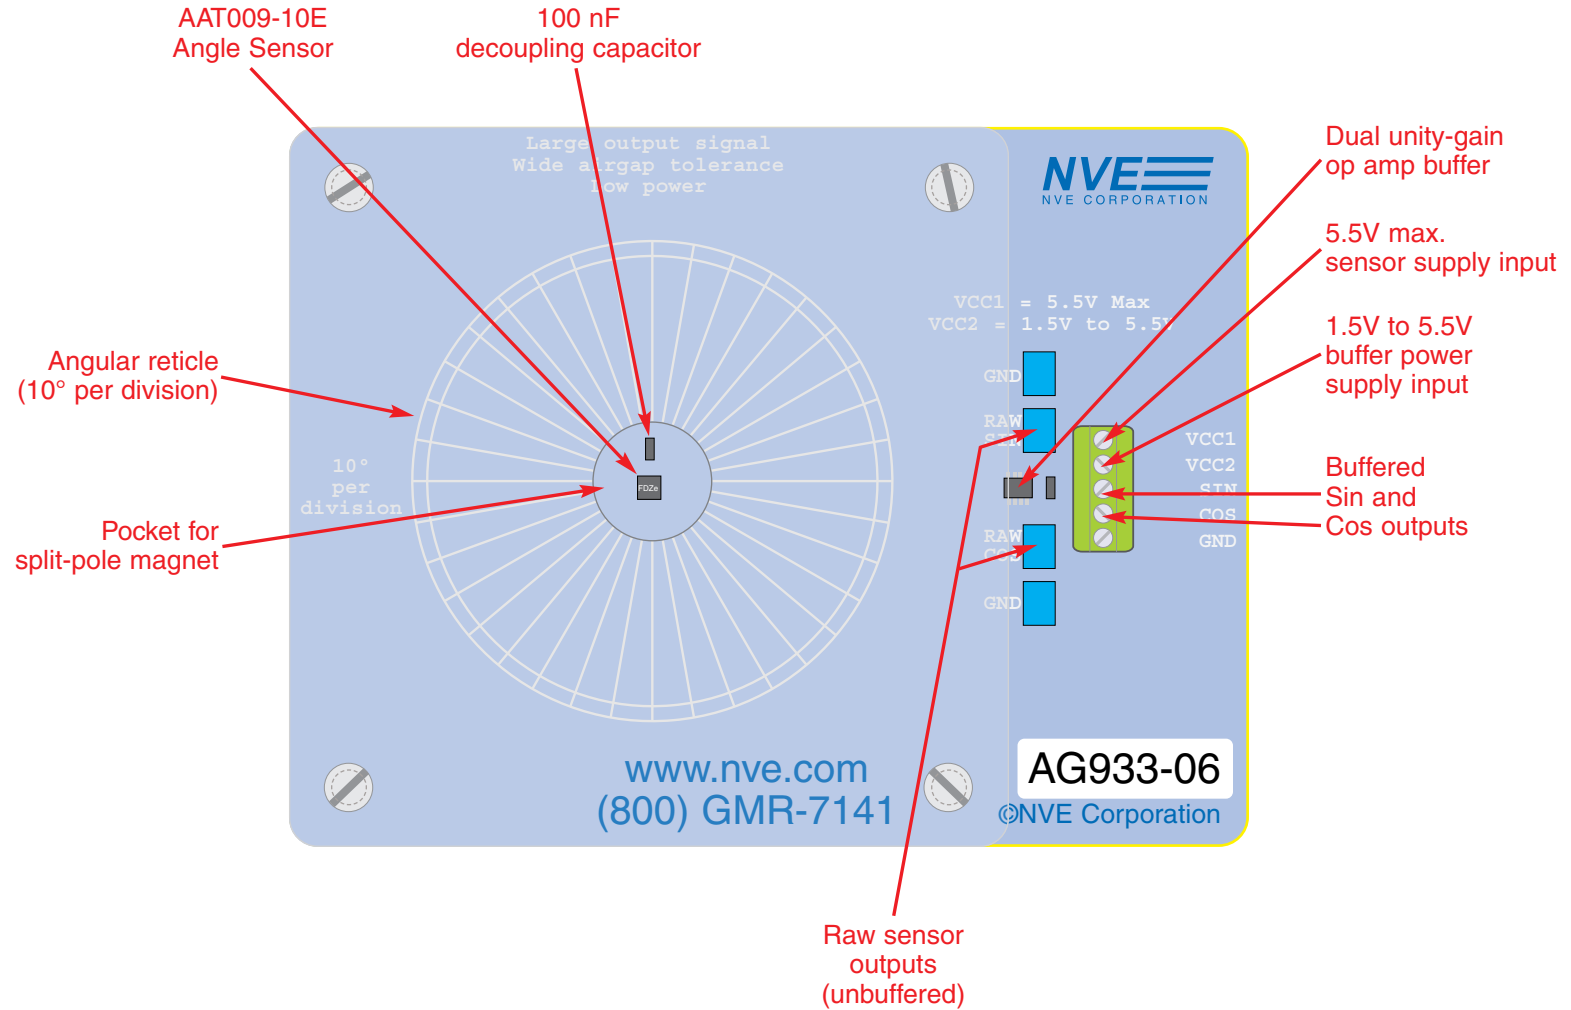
AAT009-10E
Angle Sensor

100 nF
decoupling capacitor

Large output signal
Wide airgap tolerance
Low power

NVE
NVE CORPORATION

Dual unity-gain
op amp buffer

5.5V max.
sensor supply input

1.5V to 5.5V
buffer power
supply input

VCC1 = 5.5V Max
VCC2 = 1.5V to 5.5V

Angular reticle
(10° per division)

GND
RAW
SIN
VCC1
VCC2
SIN
COS
GND

Buffered
Sin and
Cos outputs

10°
per
division

FDZe

Pocket for
split-pole magnet

RAW
COS
GND

www.nve.com
(800) GMR-7141

AG933-06
©NVE Corporation

Raw sensor
outputs
(unbuffered)